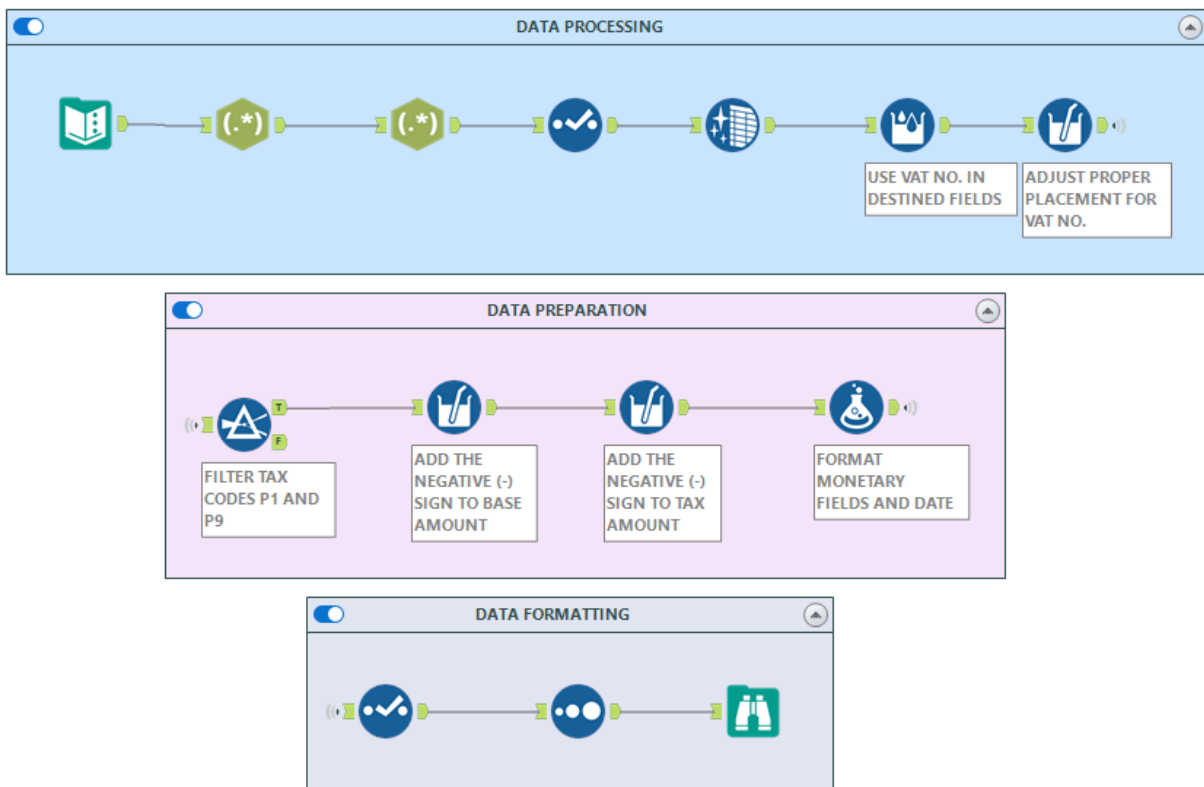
DATA PROCESSING

(.*)

(.*)

USE VAT NO. IN DESTINED FIELDS

ADJUST PROPER PLACEMENT FOR VAT NO.

DATA PREPARATION

T

F

FILTER TAX CODES P1 AND P9

ADD THE NEGATIVE (-) SIGN TO BASE AMOUNT

ADD THE NEGATIVE (-) SIGN TO TAX AMOUNT

FORMAT MONETARY FIELDS AND DATE

DATA FORMATTING